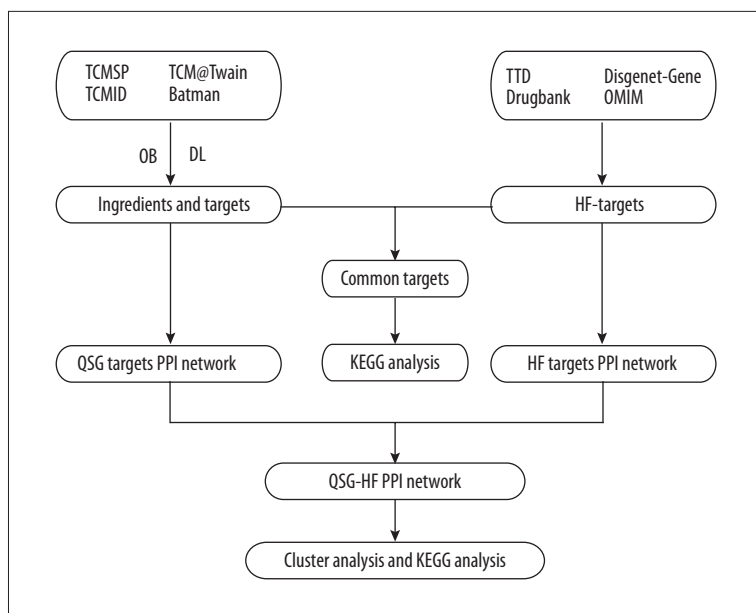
TCMSP
TCM@Twain
TCMID
Batman

TTD
Disgenet-Gene
Drugbank
OMIM

OB
DL

Ingredients and targets

HF-targets

Common targets

QSG targets PPI network

KEGG analysis

HF targets PPI network

QSG-HF PPI network

Cluster analysis and KEGG analysis